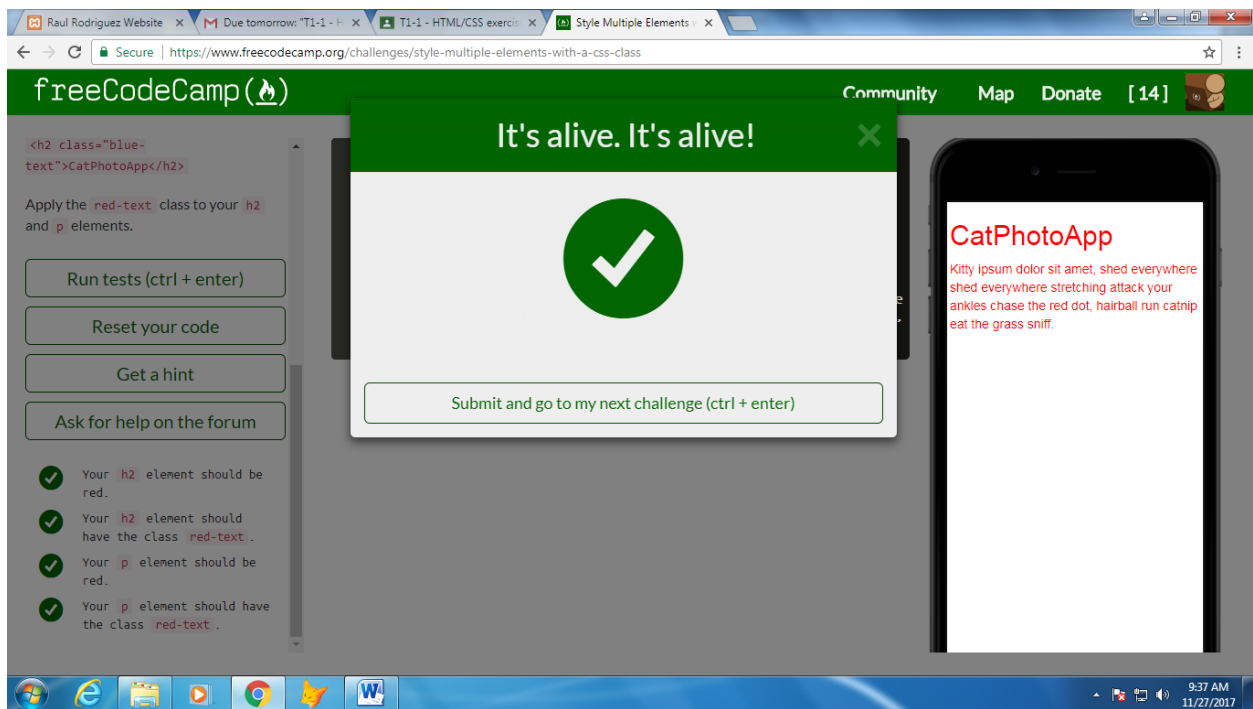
Raul Rodriguez Website ×
Due tomorrow: "T1-1 - H ×
T1-1 - HTML/CSS exercis ×
Style Multiple Elements v ×

Secure | https://www.freecodecamp.org/challenges/style-multiple-elements-with-a-css-class

freeCodeCamp(🔥)

Community Map Donate [14]

<h2 class="blue-text">CatPhotoApp</h2>

Apply the red-text class to your h2 and p elements.

Run tests (ctrl + enter)

Reset your code

Get a hint

Ask for help on the forum

Your h2 element should be red.

Your h2 element should have the class red-text.

Your p element should be red.

Your p element should have the class red-text.

It's alive. It's alive!

×

Submit and go to my next challenge (ctrl + enter)

CatPhotoApp

Kitty ipsum dolor sit amet, shed everywhere shed everywhere stretching attack your ankles chase the red dot, hairball run catnip eat the grass sniff.

9:37 AM
11/27/2017